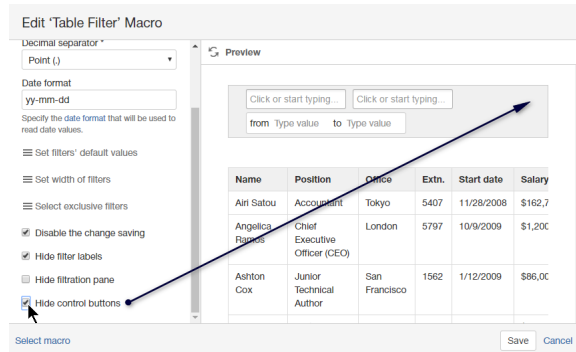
Edit 'Table Filter' Macro

Decimal separator *

Point (.)

Date format

yy-mm-dd

Specify the date format that will be used to read date values.

Set filters' default values

Set width of filters

Select exclusive filters

Disable the change saving

Hide filter labels

Hide filtration pane

Hide control buttons

Preview

Click or start typing...

Click or start typing...

from Type value to Type value

| Name | Position | Office | Extn. | Start date | Salary |
|---|---|---|---|---|---|
| Airi Satou | Accountant | Tokyo | 5407 | 11/28/2008 | $162,7 |
| Angelica Ramos | Chief Executive Officer (CEO) | London | 5797 | 10/9/2009 | $1,200 |
| Ashton Cox | Junior Technical Author | San Francisco | 1562 | 1/12/2009 | $86,00 |

Select macro

Save

Cancel